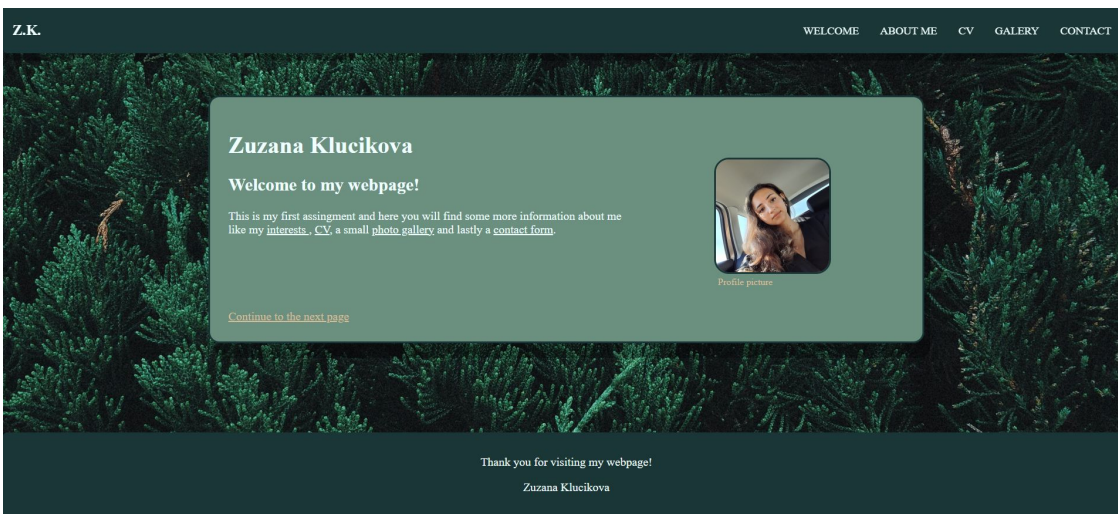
Z.K.

WELCOME ABOUT ME CV GALERY CONTACT

Zuzana Klucikova

Welcome to my webpage!

This is my first assingment and here you will find some more information about me like my interests , CV, a small photo gallery and lastly a contact form.

Profile picture

Continue to the next page

Thank you for visiting my webpage!

Zuzana Klucikova